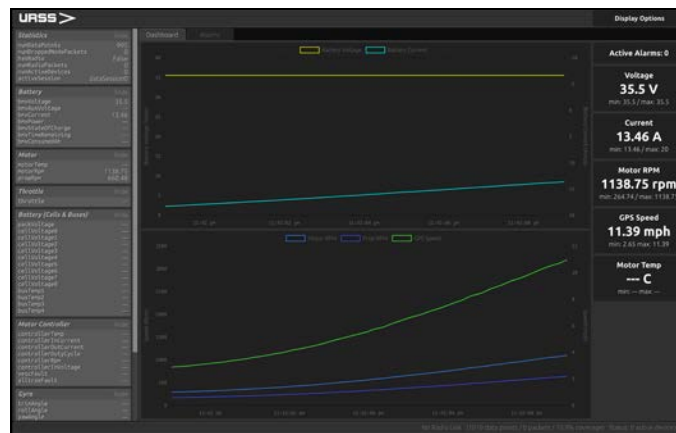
URSS

Display Options

Statistics

Battery

Motor

Throttle

Battery (Cells & Buses)

Motor Controller

Gyro

Dashboard

Active Alarms: 0

Voltage
35.5 V
min: 35.5 / max: 35.5

Current
13.46 A
min: 13.46 / max: 20

Motor RPM
1138.75 rpm
min: 264.74 / max: 1138.75

GPS Speed
11.39 mph
min: 2.65 max: 11.39

Motor Temp
--- C
min: --- max: ---